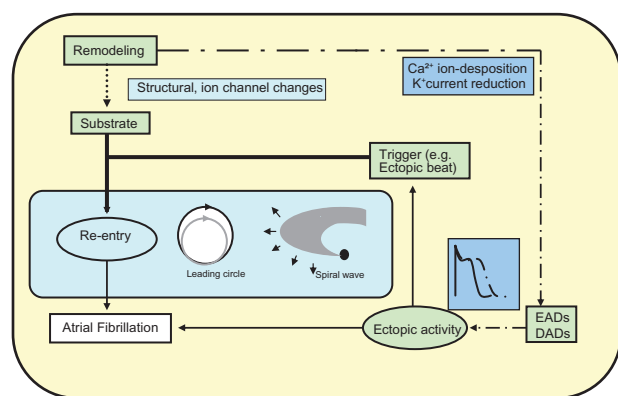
Remodeling

Structural, ion channel changes

Ca$^{2+}$ ion-desposition
K$^{+}$current reduction

Substrate

Trigger (e.g. Ectopic beat)

Re-entry

Leading circle

Spiral wave

Atrial Fibrillation

Ectopic activity

EADs
DADs